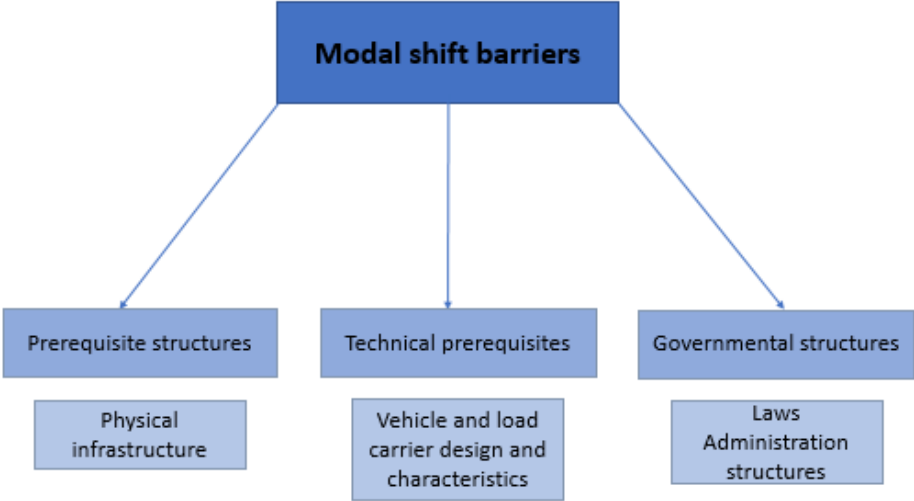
Modal shift barriers

Prerequisite structures

Physical infrastructure

Technical prerequisites

Vehicle and load carrier design and characteristics

Governmental structures

Laws
Administration structures